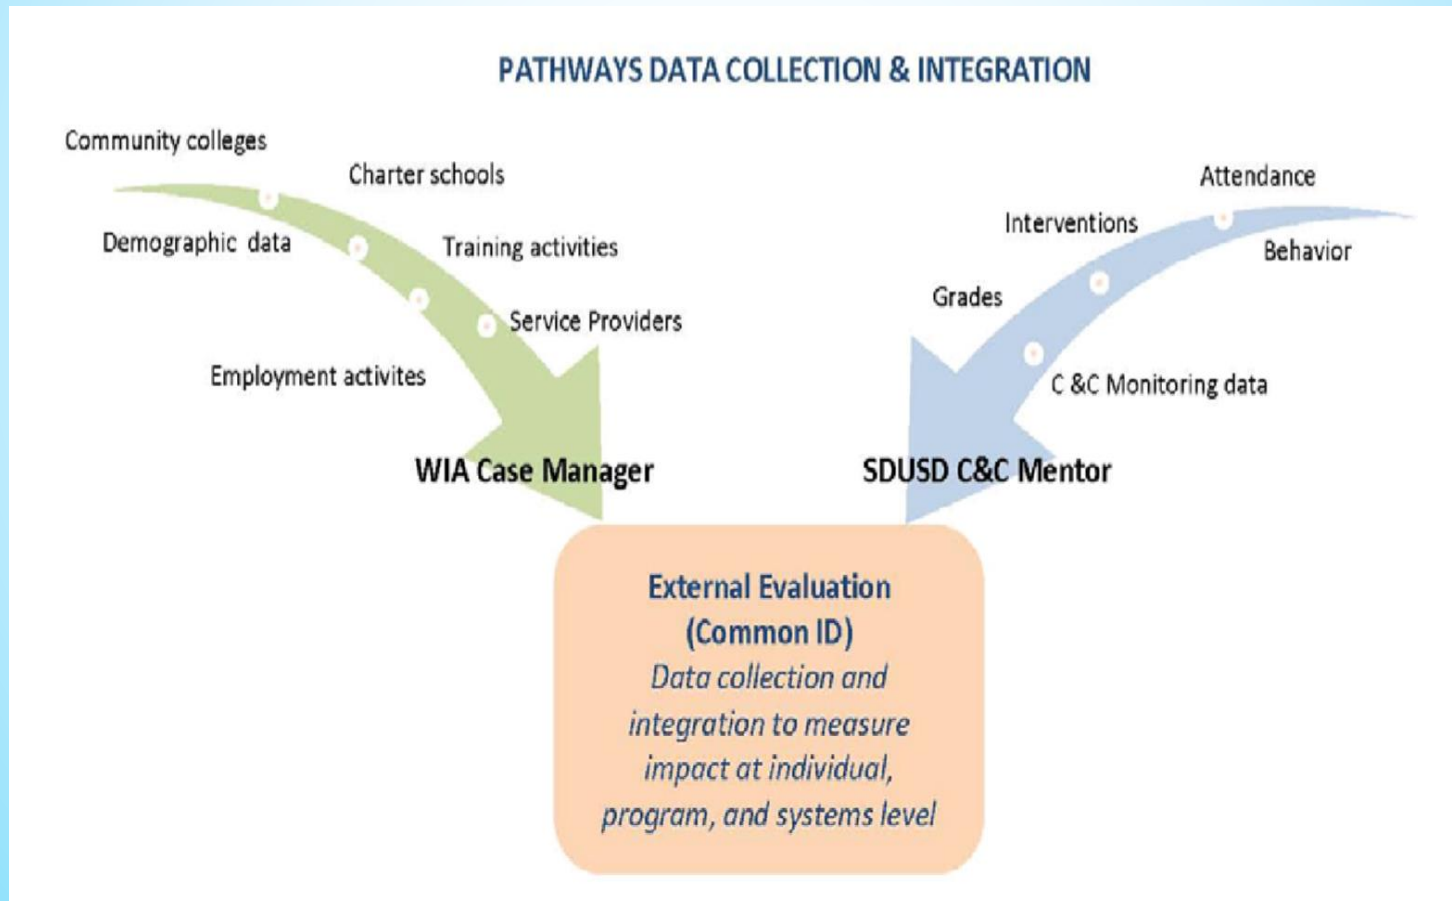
PATHWAYS DATA COLLECTION & INTEGRATION

Community colleges

Charter schools

Demographic data

Training activities

Service Providers

Employment activites

WIA Case Manager

Attendance

Interventions

Behavior

Grades

C &C Monitoring data

SDUSD C&C Mentor

External Evaluation
(Common ID)
*Data collection and integration to measure impact at individual, program, and systems level*